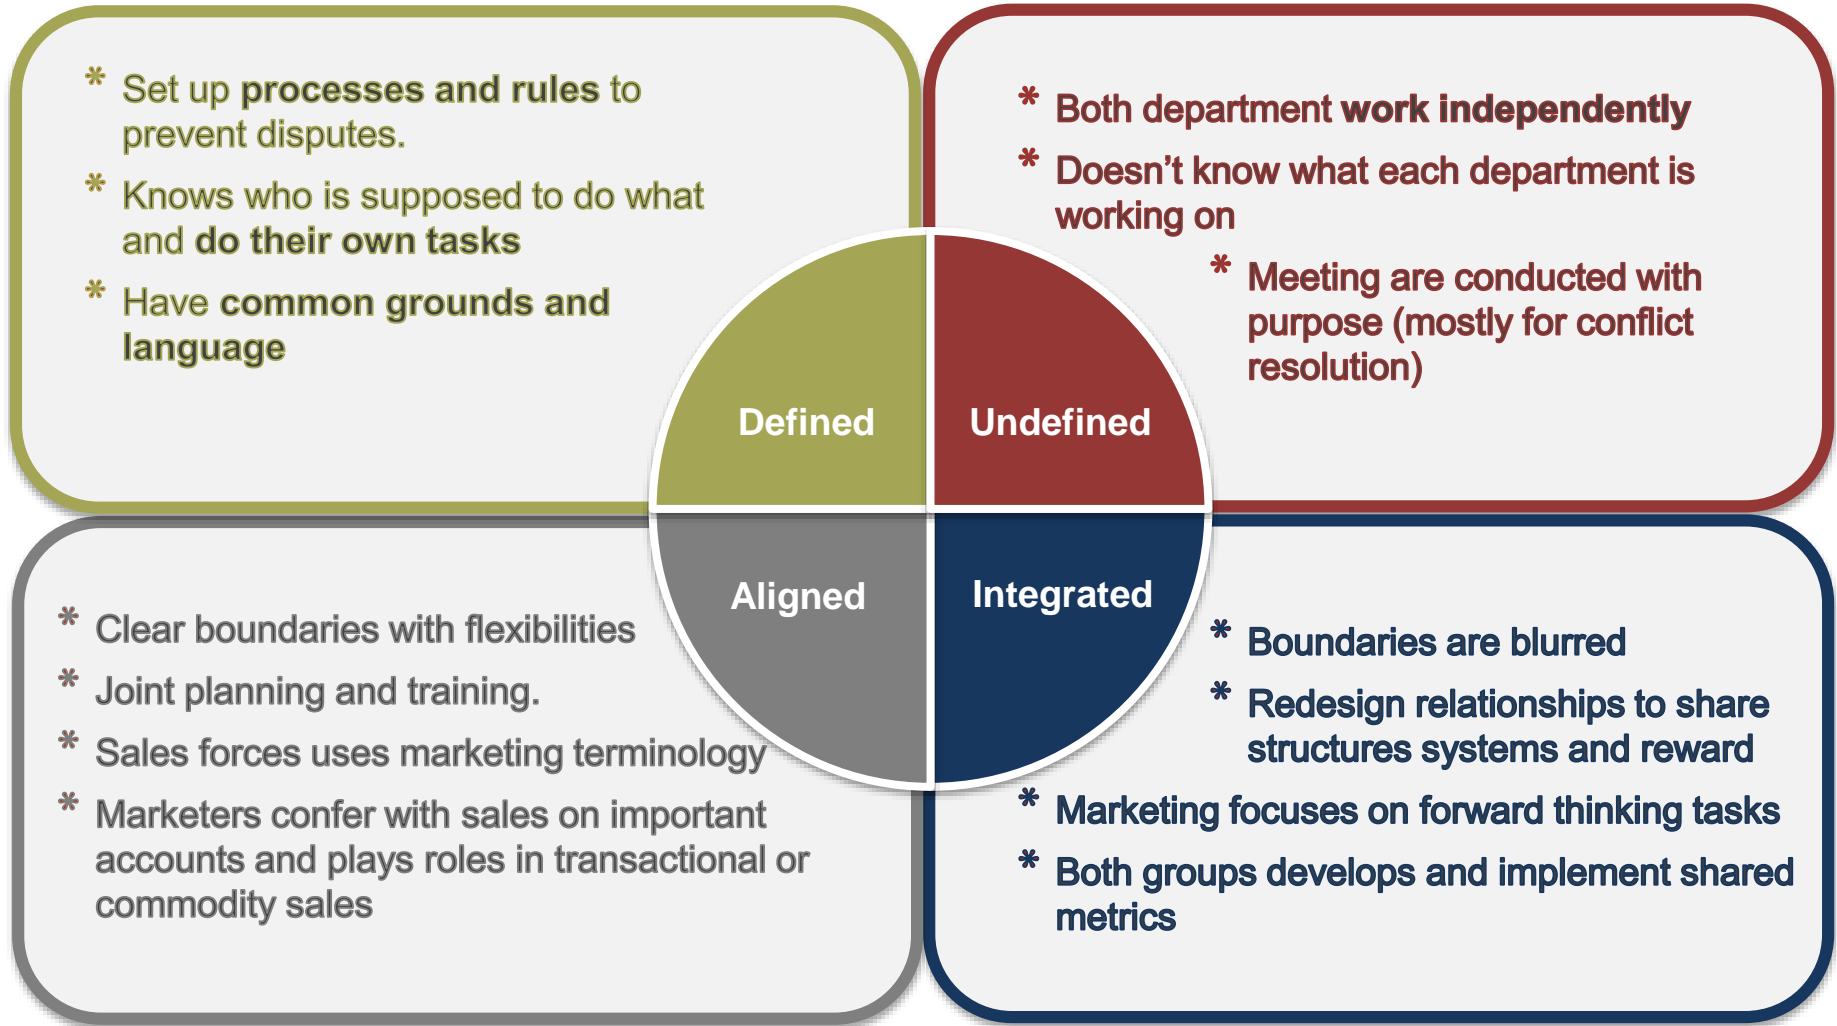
* Set up processes and rules to prevent disputes.

* Knows who is supposed to do what and do their own tasks

* Have common grounds and language

* Both department work independently

* Doesn't know what each department is working on

* Meeting are conducted with purpose (mostly for conflict resolution)

Defined

Undefined

Aligned

Integrated

* Clear boundaries with flexibilities

* Joint planning and training.

* Sales forces uses marketing terminology

* Marketers confer with sales on important accounts and plays roles in transactional or commodity sales

* Boundaries are blurred

* Redesign relationships to share structures systems and reward

* Marketing focuses on forward thinking tasks

* Both groups develops and implement shared metrics